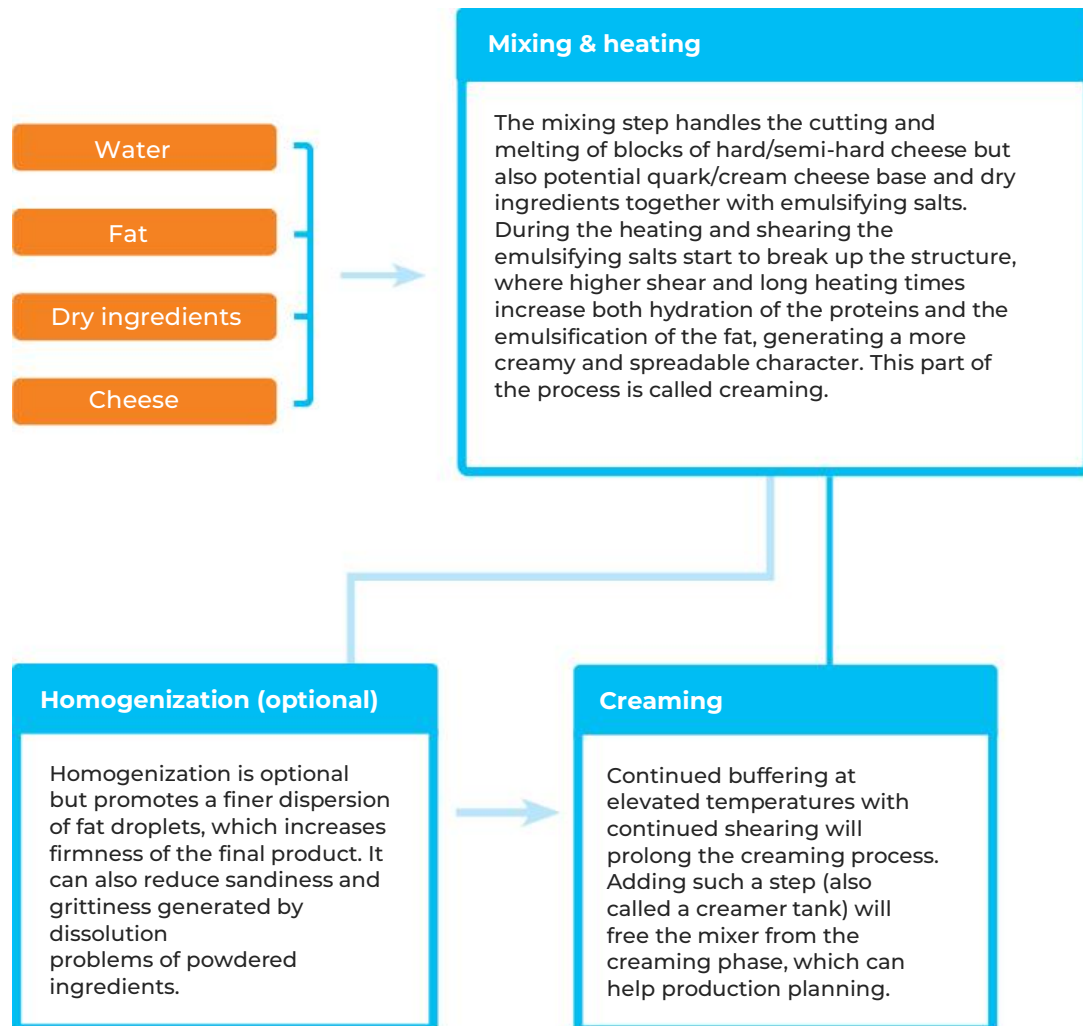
Water

Fat

Dry ingredients

Cheese

Mixing & heating

The mixing step handles the cutting and melting of blocks of hard/semi-hard cheese but also potential quark/cream cheese base and dry ingredients together with emulsifying salts. During the heating and shearing the emulsifying salts start to break up the structure, where higher shear and long heating times increase both hydration of the proteins and the emulsification of the fat, generating a more creamy and spreadable character. This part of the process is called creaming.

Homogenization (optional)

Homogenization is optional but promotes a finer dispersion of fat droplets, which increases firmness of the final product. It can also reduce sandiness and grittiness generated by dissolution problems of powdered ingredients.

Creaming

Continued buffering at elevated temperatures with continued shearing will prolong the creaming process. Adding such a step (also called a creamer tank) will free the mixer from the creaming phase, which can help production planning.